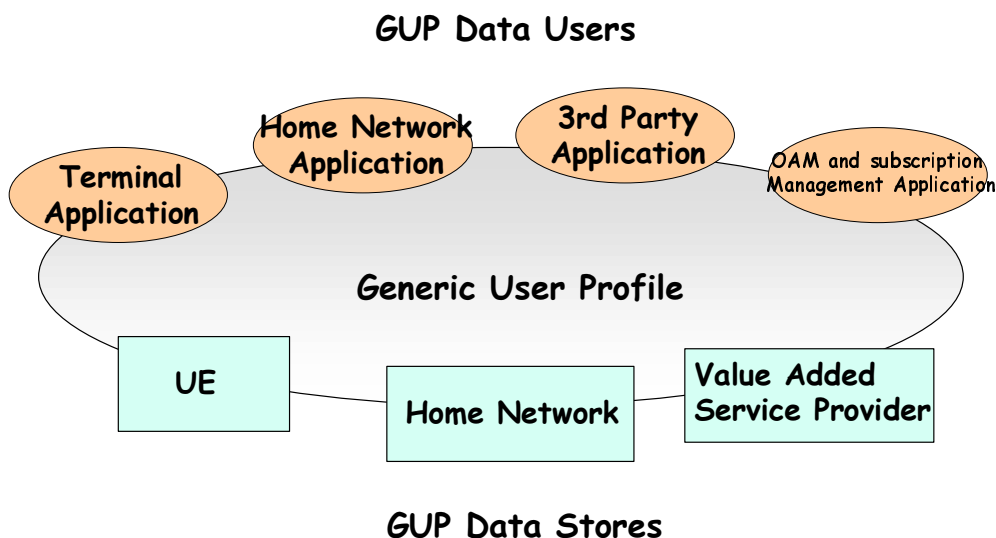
GUP Data Users

Terminal Application

Home Network Application

3rd Party Application

OAM and subscription Management Application

Generic User Profile

UE

Home Network

Value Added Service Provider

GUP Data Stores